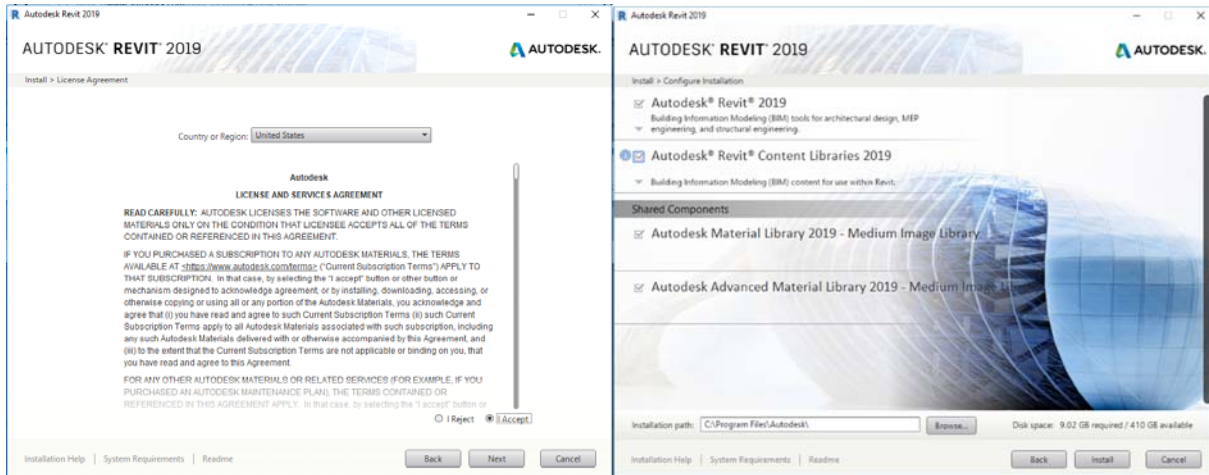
Autodesk Revit 2019

AUTODESK® REVIT® 2019

AUTODESK.

Install > License Agreement

Country or Region: United States

Autodesk

LICENSE AND SERVICES AGREEMENT

READ CAREFULLY: AUTODESK LICENSES THE SOFTWARE AND OTHER LICENSED MATERIALS ONLY ON THE CONDITION THAT LICENSEE ACCEPTS ALL OF THE TERMS CONTAINED OR REFERENCED IN THIS AGREEMENT.

IF YOU PURCHASED A SUBSCRIPTION TO ANY AUTODESK MATERIALS, THE TERMS AVAILABLE AT <https://www.autodesk.com/terms> ("Current Subscription Terms") APPLY TO THAT SUBSCRIPTION. In that case, by selecting the "I accept" button or other button or mechanism designed to acknowledge agreement, or by installing, downloading, accessing, or otherwise copying or using all or any portion of the Autodesk Materials, you acknowledge and agree that (i) you have read and agree to such Current Subscription Terms (ii) such Current Subscription Terms apply to all Autodesk Materials associated with such subscription, including any such Autodesk Materials delivered with or otherwise accompanied by this Agreement, and (iii) to the extent that the Current Subscription Terms are not applicable or binding on you, that you have read and agree to this Agreement.

FOR ANY OTHER AUTODESK MATERIALS OR RELATED SERVICES (FOR EXAMPLE, IF YOU PURCHASED AN AUTODESK MAINTENANCE PLAN), THE TERMS CONTAINED OR REFERENCED IN THIS AGREEMENT APPLY. In that case, by selecting the "I accept" button or

I Reject I Accept

Installation Help | System Requirements | Readme

Back Next Cancel

Autodesk Revit 2019

AUTODESK® REVIT® 2019

AUTODESK.

Install > Configure Installation

Autodesk® Revit® 2019

Building Information Modeling (BIM) tools for architectural design, MEP engineering, and structural engineering.

Autodesk® Revit® Content Libraries 2019

Building Information Modeling (BIM) content for use within Revit.

Shared Components

Autodesk Material Library 2019 - Medium Image Library

Autodesk Advanced Material Library 2019 - Medium Image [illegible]

Installation path: C:\Program Files\Autodesk\ Browse...

Disk space: 9.02 GB required / 410 GB available

Installation Help | System Requirements | Readme

Back Install Cancel